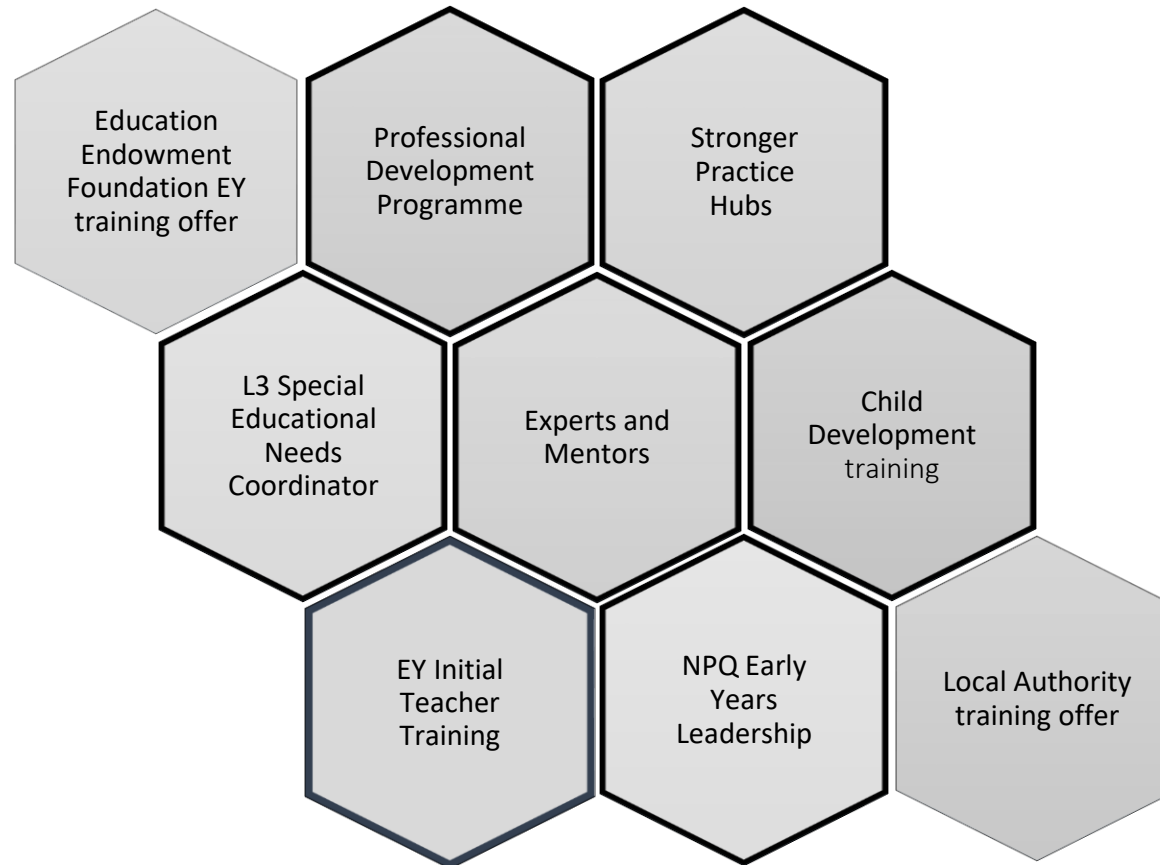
Education Endowment Foundation EY training offer

Professional Development Programme

Stronger Practice Hubs

L3 Special Educational Needs Coordinator

Experts and Mentors

Child Development training

EY Initial Teacher Training

NPQ Early Years Leadership

Local Authority training offer